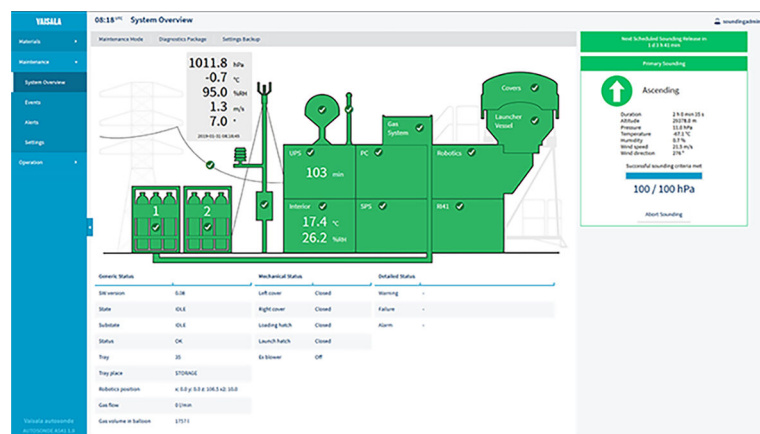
VAISALA

08:18 UTC System Overview

soundingadmin

Materials

Maintenance

System Overview

Events

Alerts

Settings

Operation

Maintenance Mode | Diagnostics Package | Settings Backup

1011.8 hPa
-0.7 °C
95.0 %RH
1.3 m/s
7.0 °

2019-01-31 08:18:45

Covers

Launcher Vessel

Gas System

UPS

103 min

PC

Robotics

Interior

17.4 °C

26.2 %RH

SPS

RH41

1

2

Next Scheduled Sounding Release in 1 d 3 h 41 min

Primary Sounding

Ascending

| | |
|---|---|
| Duration | 2 h 0 min 15 s |
| Altitude | 20378.0 m |
| Pressure | 11.0 hPa |
| Temperature | -67.1 °C |
| Humidity | 0.7 % |
| Wind speed | 21.5 m/s |
| Wind direction | 276 ° |

Successful sounding criteria met

100 / 100 hPa

Abort Sounding

Generic Status

| | |
|---|---|
| SW version | 0.38 |
| State | IDLE |
| Substate | IDLE |
| Status | OK |
| Tray | 20 |
| Tray place | STORAGE |
| Robotics position | x: 0.0 y: 0.0 z: 108.5 x2: 10.0 |
| Gas flow | 0 l/min |
| Gas volume in balloon | 1757 l |

Mechanical Status

| | |
|---|---|
| Left cover | Closed |
| Right cover | Closed |
| Loading hatch | Closed |
| Launch hatch | Closed |
| Ex blower | Off |

Detailed Status

| | |
|---|---|
| Warning | - |
| Failure | - |
| Alarm | - |

Vaisala autosonde
AUTOSONDE AS41 1.0